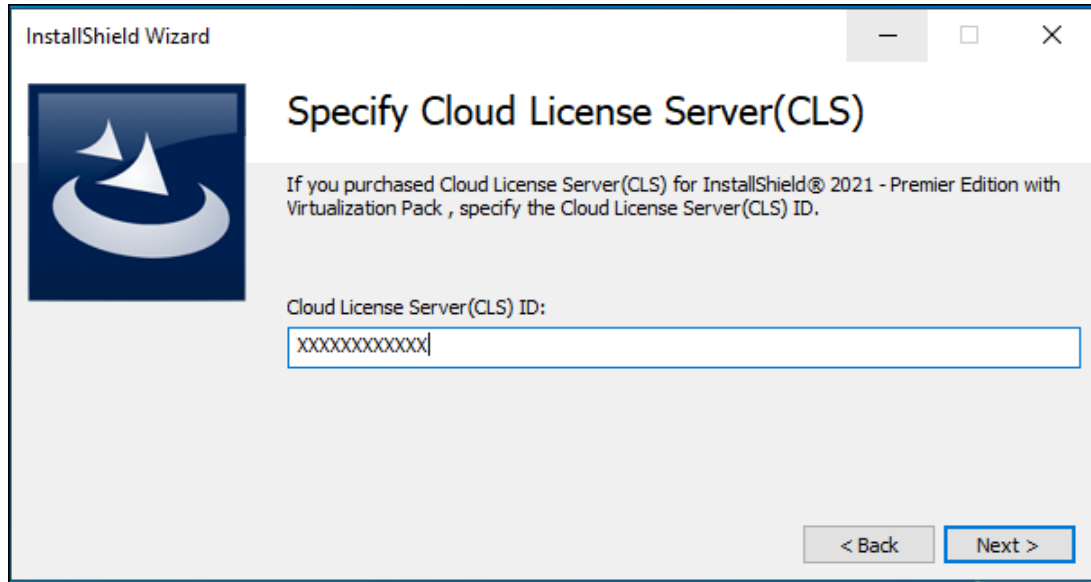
InstallShield Wizard

Specify Cloud License Server(CLS)

If you purchased Cloud License Server(CLS) for InstallShield® 2021 - Premier Edition with Virtualization Pack , specify the Cloud License Server(CLS) ID.

Cloud License Server(CLS) ID:

XXXXXXXXXXXX

< Back

Next >